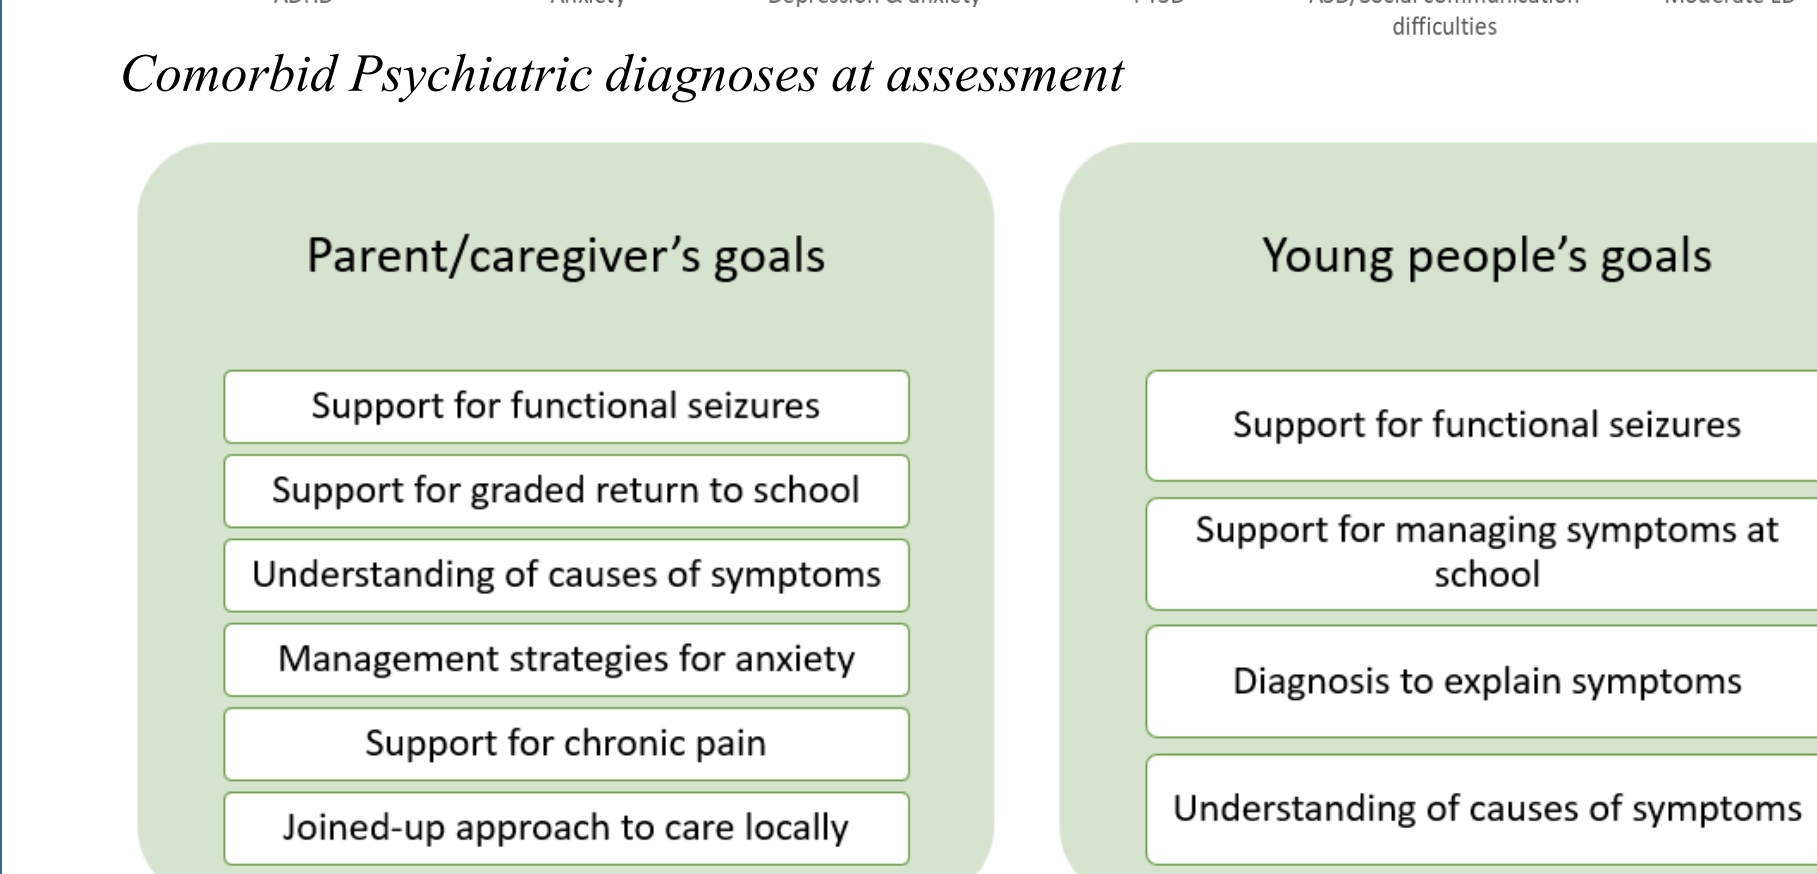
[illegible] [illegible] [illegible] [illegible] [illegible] difficulties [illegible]

Comorbid Psychiatric diagnoses at assessment

Parent/caregiver’s goals

Support for functional seizures

Support for graded return to school

Understanding of causes of symptoms

Management strategies for anxiety

Support for chronic pain

Joined-up approach to care locally

Young people’s goals

Support for functional seizures

Support for managing symptoms at school

Diagnosis to explain symptoms

Understanding of causes of symptoms